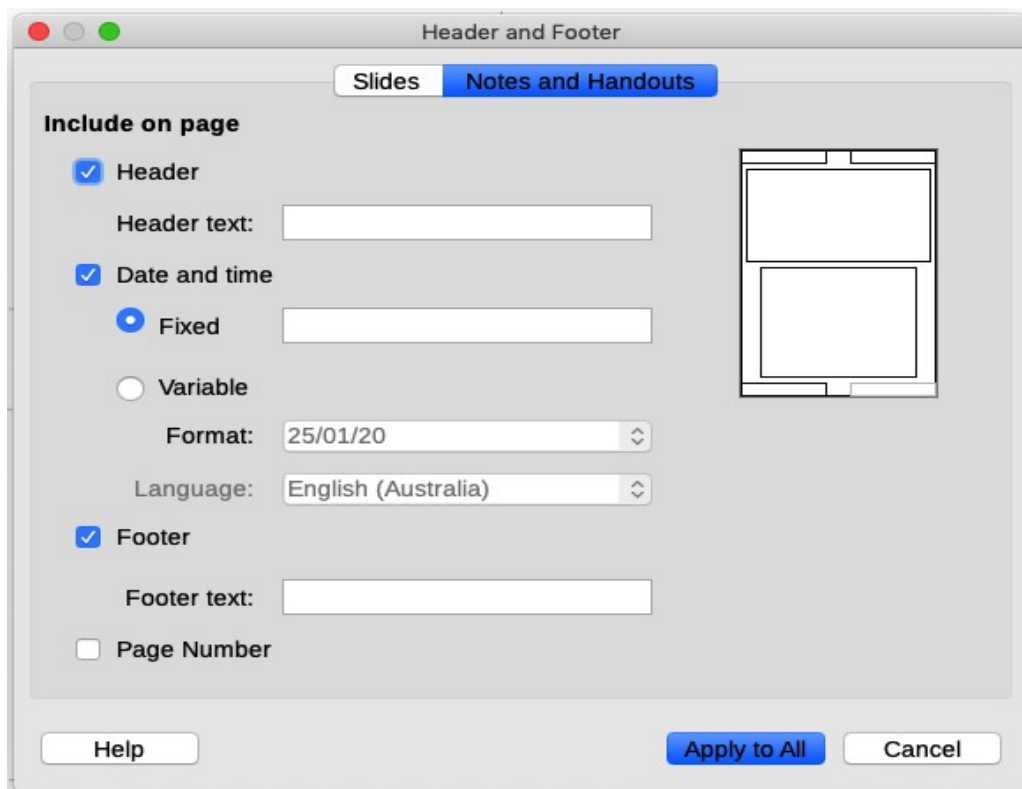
Header and Footer

Slides | Notes and Handouts

Include on page

Header

Header text:

Date and time

Fixed

Variable

Format: 25/01/20

Language: English (Australia)

Footer

Footer text:

Page Number

Help

Apply to All

Cancel